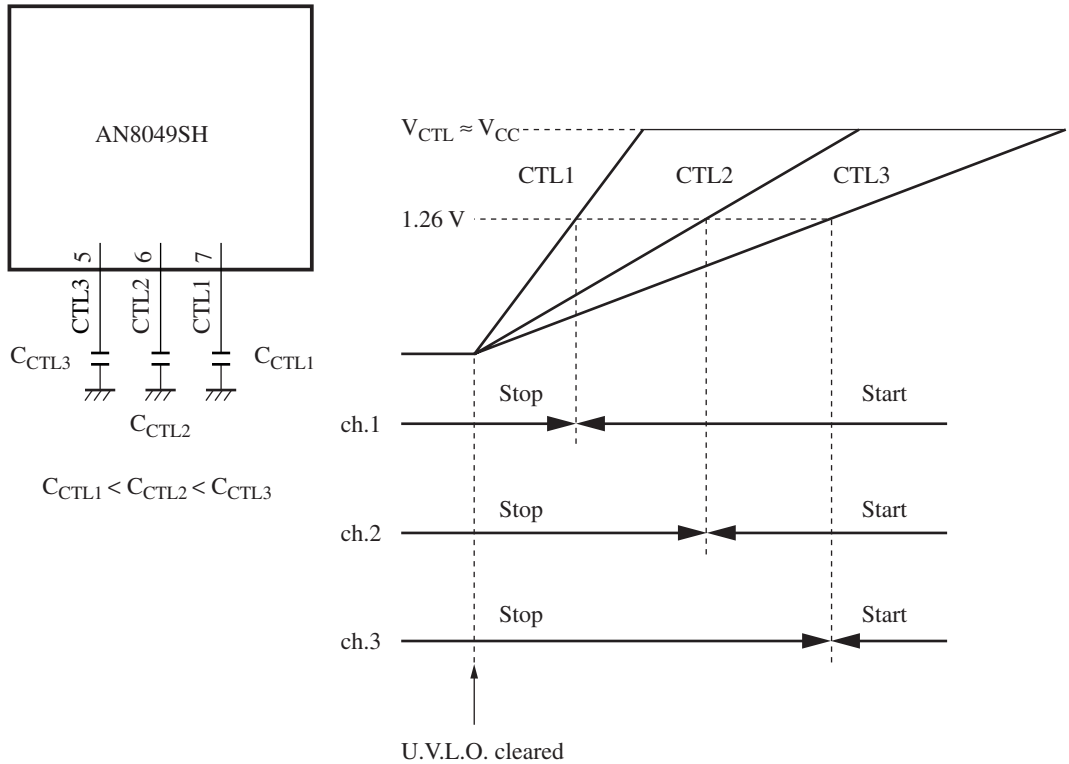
AN8049SH

5 6 7

CTL3 CTL2 CTL1

$C_{CTL3}$ $C_{CTL1}$

$C_{CTL2}$

$C_{CTL1} < C_{CTL2} < C_{CTL3}$

$V_{CTL} \approx V_{CC}$

CTL1 CTL2 CTL3

1.26 V

Stop Start

ch.1

Stop Start

ch.2

Stop Start

ch.3

U.V.L.O. cleared